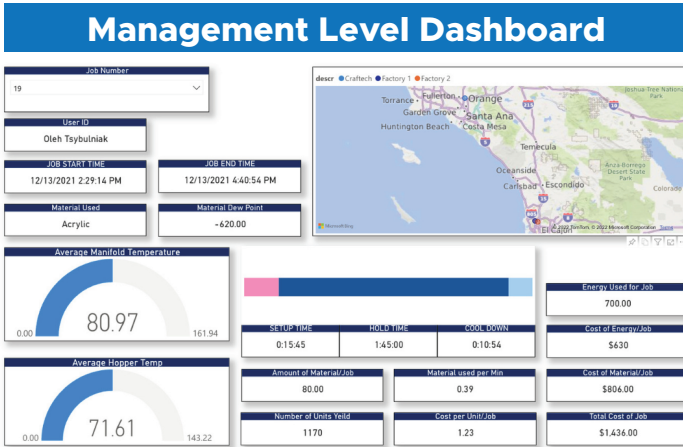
Management Level Dashboard

Job Number
19

User ID
Oleh Tsybulniak

JOB START TIME
12/13/2021 2:29:14 PM

JOB END TIME
12/13/2021 4:40:54 PM

Material Used
Acrylic

Material Dew Point
-620.00

descr ● Craftech ● Factory 1 ● Factory 2

Fullerton Orange Torrance Garden Grove Santa Ana Huntington Beach Costa Mesa Temecula Oceanside Carlsbad Escondido El Cajon Joshua Tree National Park Anza-Borrego Desert State Park Colorado

Microsoft Bing © 2022 TomTom © 2022 Microsoft Corporation Terms

Average Manifold Temperature
0.00 80.97 161.94

Average Hopper Temp
0.00 71.61 143.22

| SETUP TIME | HOLD TIME | COOL DOWN |
|---|---|---|
| 0:15:45 | 1:45:00 | 0:10:54 |

Energy Used for Job
700.00

Cost of Energy/Job
$630

Amount of Material/Job
80.00

Material used per Min
0.39

Cost of Material/Job
$806.00

Number of Units Yeild
1170

Cost per Unit/Job
1.23

Total Cost of Job
$1,436.00